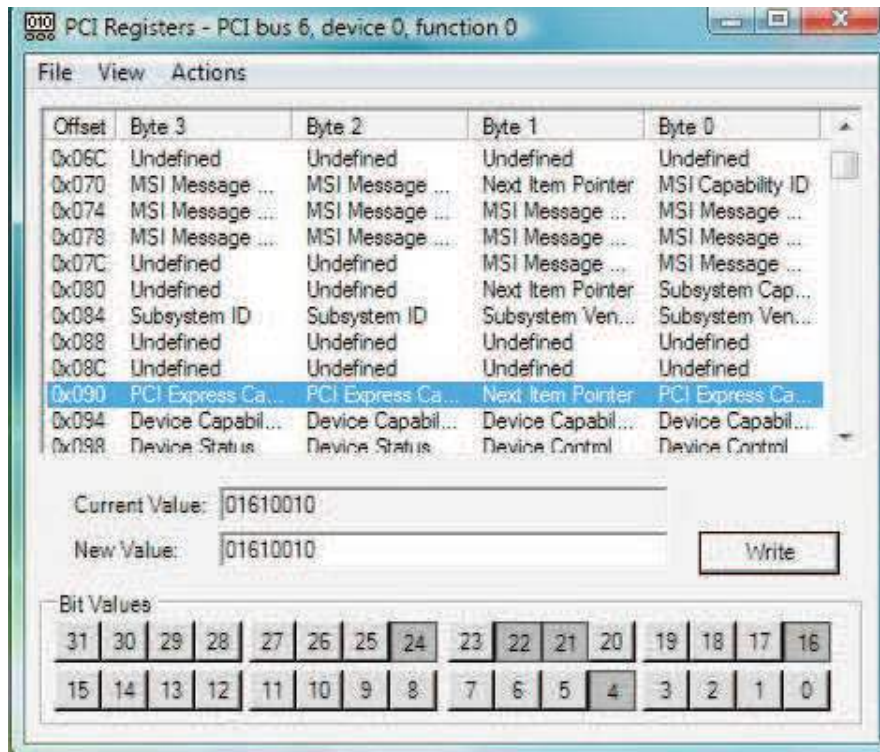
PCI Registers - PCI bus 6, device 0, function 0

File View Actions

| Offset | Byte 3 | Byte 2 | Byte 1 | Byte 0 |
|---|---|---|---|---|
| 0x06C | Undefined | Undefined | Undefined | Undefined |
| 0x070 | MSI Message ... | MSI Message ... | Next Item Pointer | MSI Capability ID |
| 0x074 | MSI Message ... | MSI Message ... | MSI Message ... | MSI Message ... |
| 0x078 | MSI Message ... | MSI Message ... | MSI Message ... | MSI Message ... |
| 0x07C | Undefined | Undefined | MSI Message ... | MSI Message ... |
| 0x080 | Undefined | Undefined | Next Item Pointer | Subsystem Cap... |
| 0x084 | Subsystem ID | Subsystem ID | Subsystem Ven... | Subsystem Ven... |
| 0x088 | Undefined | Undefined | Undefined | Undefined |
| 0x08C | Undefined | Undefined | Undefined | Undefined |
| 0x090 | PCI Express Ca... | PCI Express Ca... | Next Item Pointer | PCI Express Ca... |
| 0x094 | Device Capabil... | Device Capabil... | Device Capabil... | Device Capabil... |
| 0x098 | Device Status | Device Status | Device Control | Device Control |

Current Value: 01610010

New Value: 01610010

Write

Bit Values

31 30 29 28 27 26 25 24 23 22 21 20 19 18 17 16

15 14 13 12 11 10 9 8 7 6 5 4 3 2 1 0